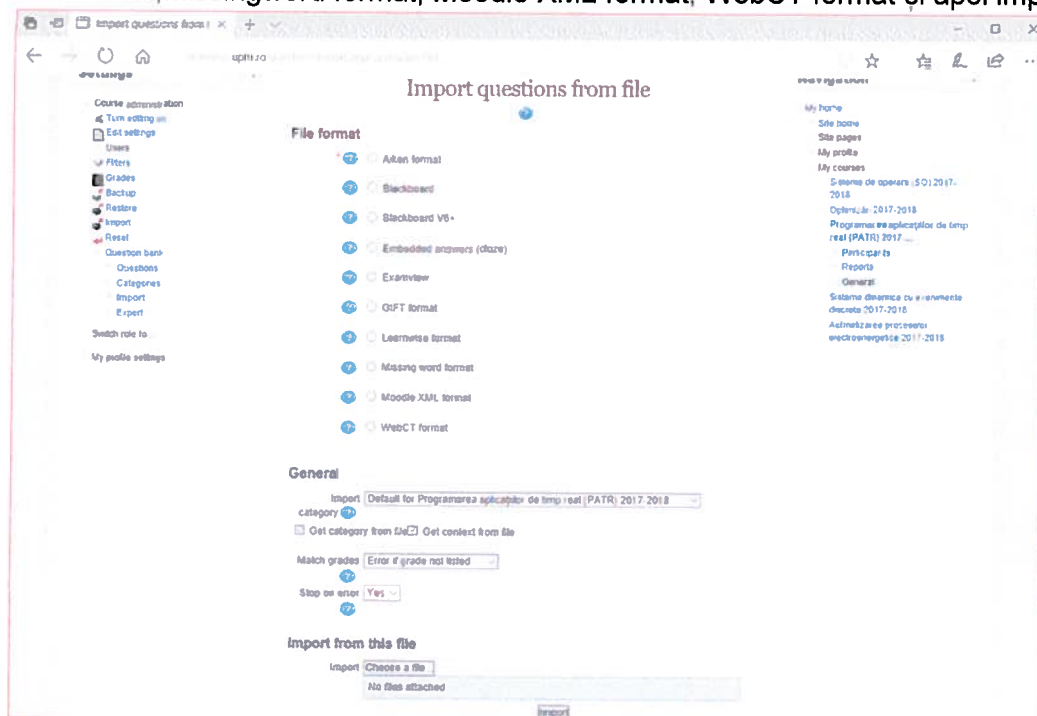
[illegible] word format, Moodle XML format, WebCT format și apoi Imp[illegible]

Import questions from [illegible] ×  +

upit.ro

Settings

Course administration
Turn editing on
Edit settings
Users
Filters
Grades
Backup
Restore
Import
Reset
Question bank
Questions
Categories
Import
Export
Switch role to...
My profile settings

Import questions from file

File format

Aiken format
Blackboard
Blackboard V6+
Embedded answers (cloze)
Examview
GIFT format
Learnwise format
Missing word format
Moodle XML format
WebCT format

General

Import category: Default for Programarea aplicaţiilor de timp real (PATR) 2017-2018
Get category from file  Get context from file
Match grades: Error if grade not listed
Stop on error: Yes

Import from this file

Import: Choose a file...
No files attached

Import

Navigation

My home
Site home
Site pages
My profile
My courses
Sisteme de operare (SO) 2017-2018
Optimizări 2017-2018
Programarea aplicaţiilor de timp real (PATR) 2017 ...
Participants
Reports
General
Sisteme dinamice cu evenimente discrete 2017-2018
Automatizarea proceselor electroenergetice 2017-2018